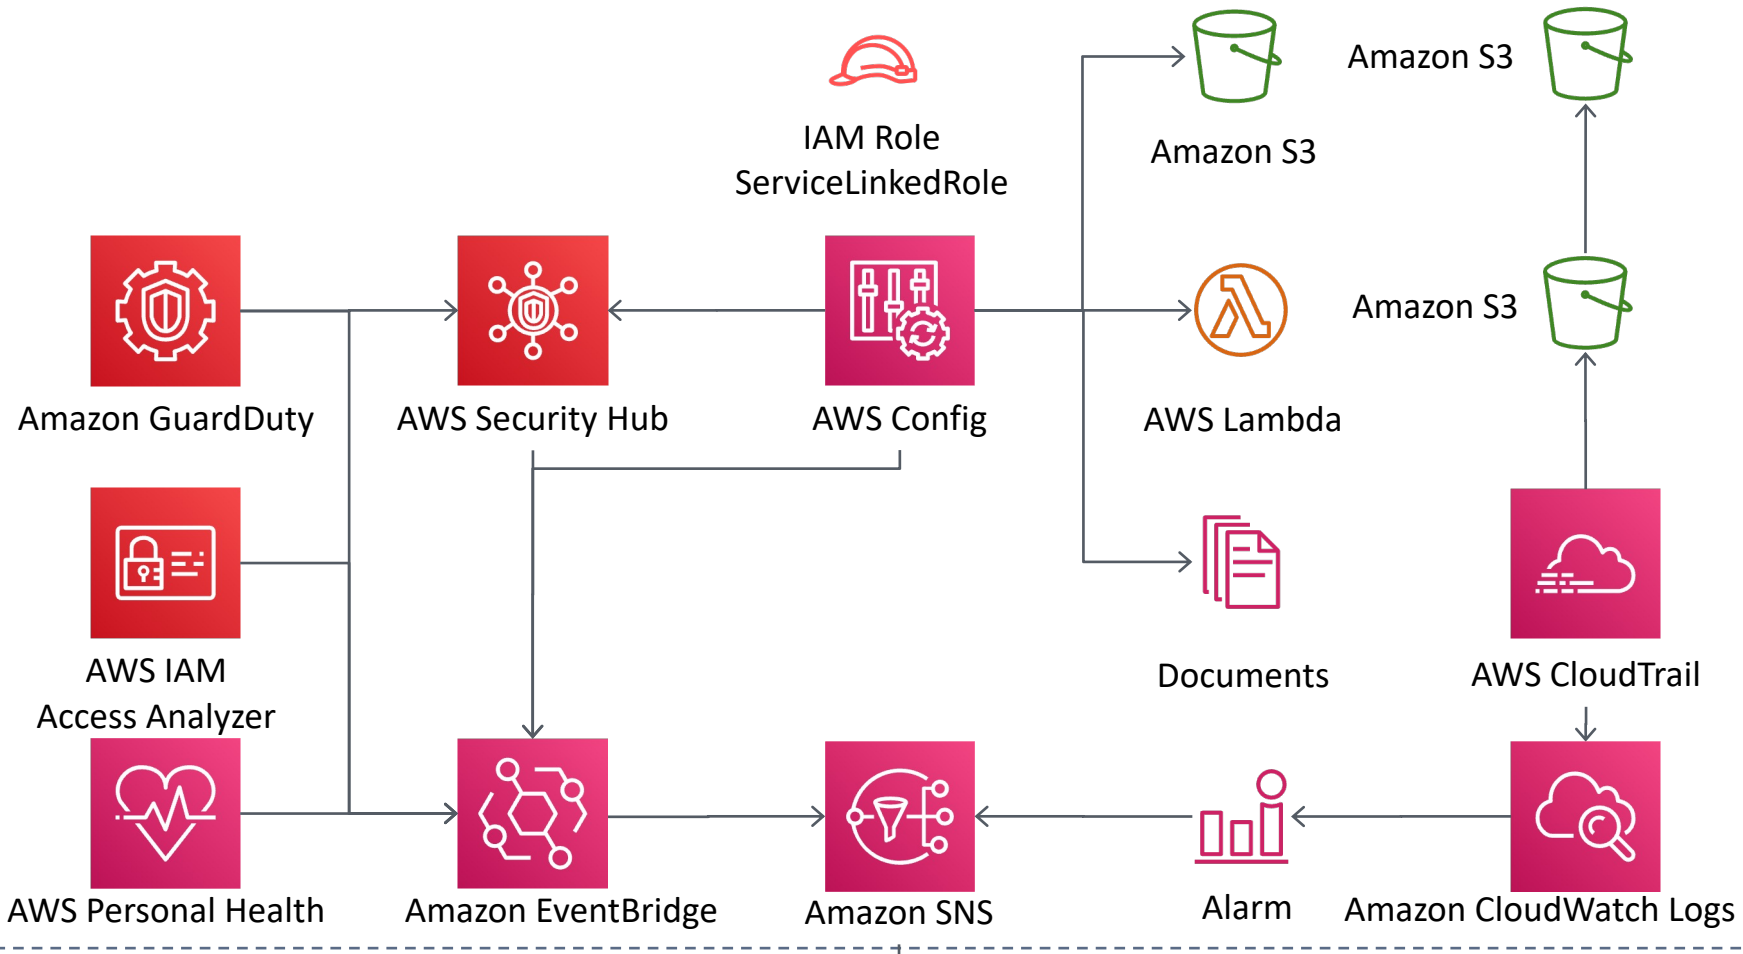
IAM Role
ServiceLinkedRole

Amazon S3

Amazon S3

Amazon S3

Amazon GuardDuty

AWS Security Hub

AWS Config

AWS Lambda

AWS IAM
Access Analyzer

Documents

AWS CloudTrail

AWS Personal Health

Amazon EventBridge

Amazon SNS

Alarm

Amazon CloudWatch Logs